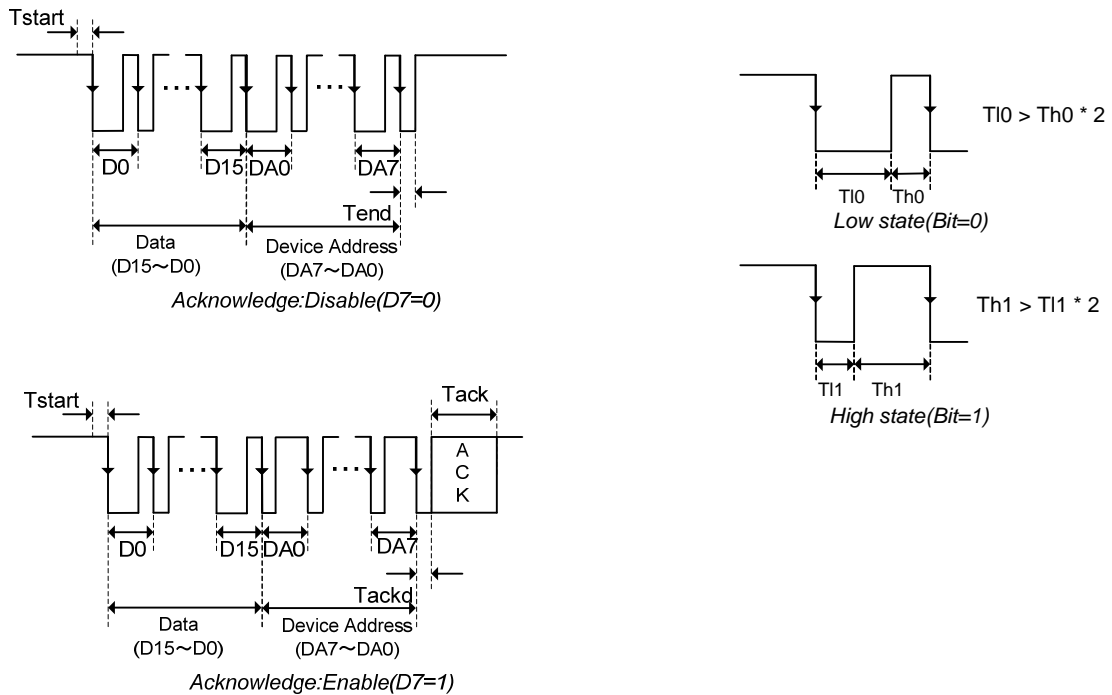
Tstart

D0 D15 DA0 DA7

Tend

Data (D15～D0)

Device Address (DA7～DA0)

*Acknowledge:Disable(D7=0)*

Tl0 > Th0 * 2

Tl0 Th0

*Low state(Bit=0)*

Th1 > Tl1 * 2

Tl1 Th1

*High state(Bit=1)*

Tstart

Tack

A C K

D0 D15 DA0 DA7

Tackd

Data (D15～D0)

Device Address (DA7～DA0)

*Acknowledge:Enable(D7=1)*